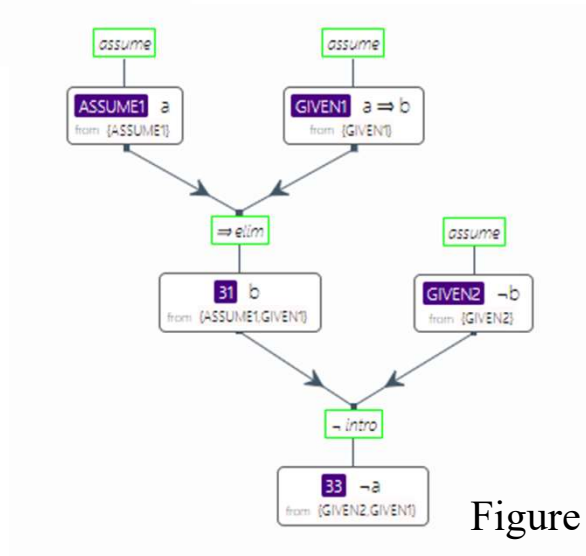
assume

assume

ASSUME1 a
from {ASSUME1}

GIVEN1 $a \Rightarrow b$
from {GIVEN1}

$\Rightarrow$ elim

31 b
from {ASSUME1,GIVEN1}

assume

GIVEN2 $\neg b$
from {GIVEN2}

$\neg$ intro

33 $\neg a$
from {GIVEN2,GIVEN1}

Figure